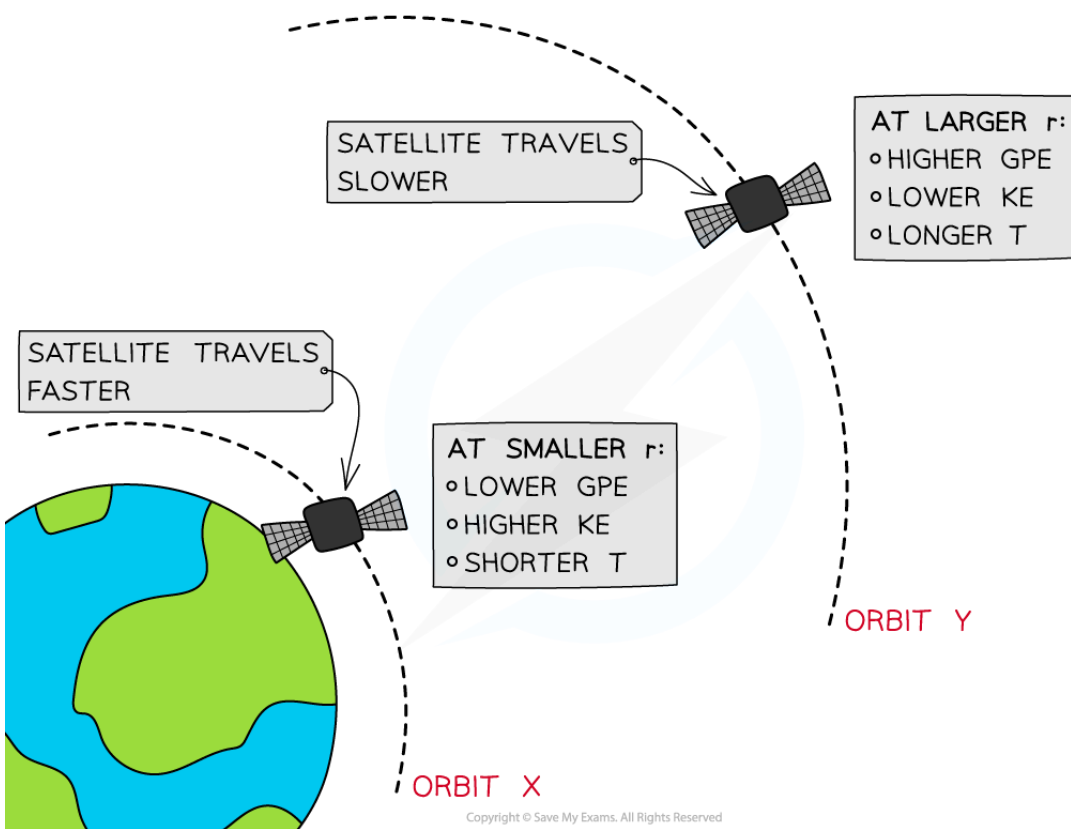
SATELLITE TRAVELS SLOWER

AT LARGER r:
HIGHER GPE
LOWER KE
LONGER T

SATELLITE TRAVELS FASTER

AT SMALLER r:
LOWER GPE
HIGHER KE
SHORTER T

ORBIT Y

ORBIT X

Copyright © Save My Exams. All Rights Reserved